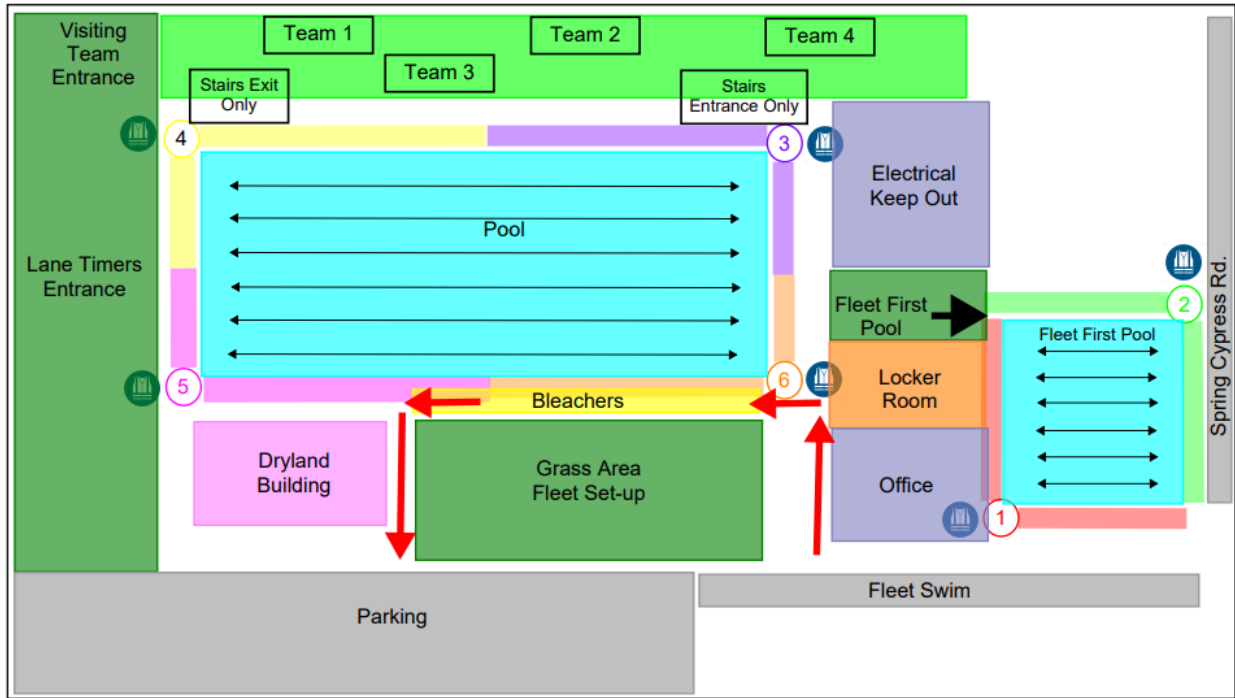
Visiting Team Entrance

Team 1

Team 2

Team 4

Team 3

Stairs Exit Only

Stairs Entrance Only

4

3

Electrical Keep Out

Pool

Lane Timers Entrance

Spring Cypress Rd.

Fleet First Pool

2

Fleet First Pool

5

6

Locker Room

Bleachers

Dryland Building

Grass Area Fleet Set-up

Office

1

Fleet Swim

Parking